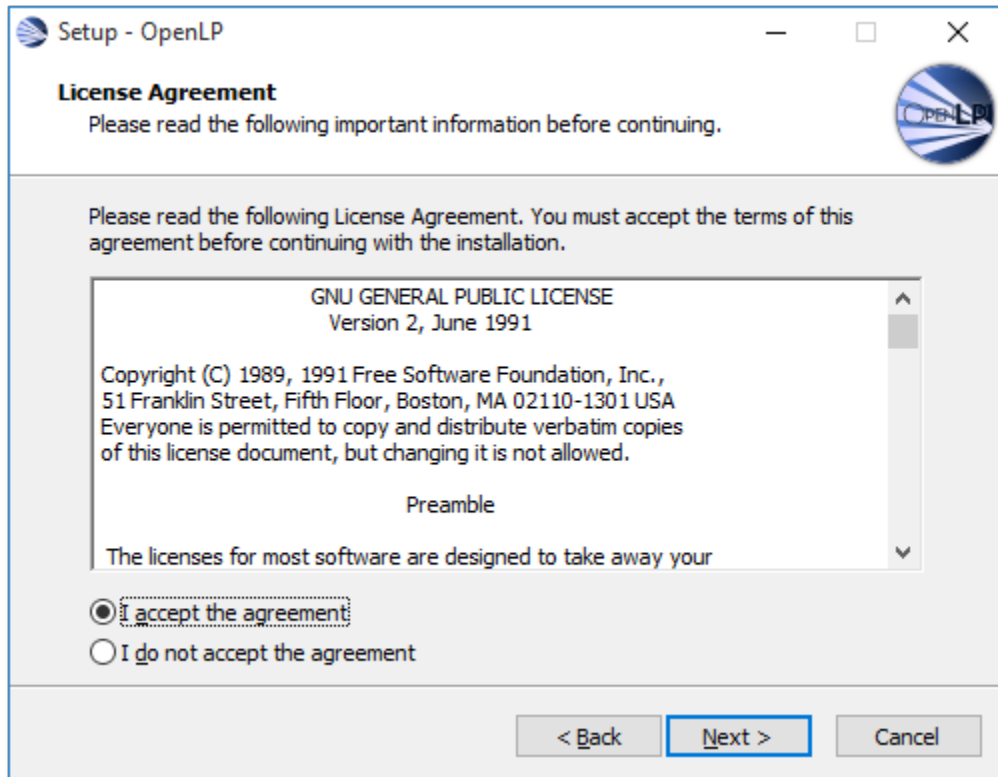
Setup - OpenLP

License Agreement
Please read the following important information before continuing.

OpenLP

Please read the following License Agreement. You must accept the terms of this agreement before continuing with the installation.

GNU GENERAL PUBLIC LICENSE
Version 2, June 1991

Copyright (C) 1989, 1991 Free Software Foundation, Inc.,
51 Franklin Street, Fifth Floor, Boston, MA 02110-1301 USA
Everyone is permitted to copy and distribute verbatim copies
of this license document, but changing it is not allowed.

Preamble

The licenses for most software are designed to take away your

I accept the agreement
I do not accept the agreement

< Back
Next >
Cancel